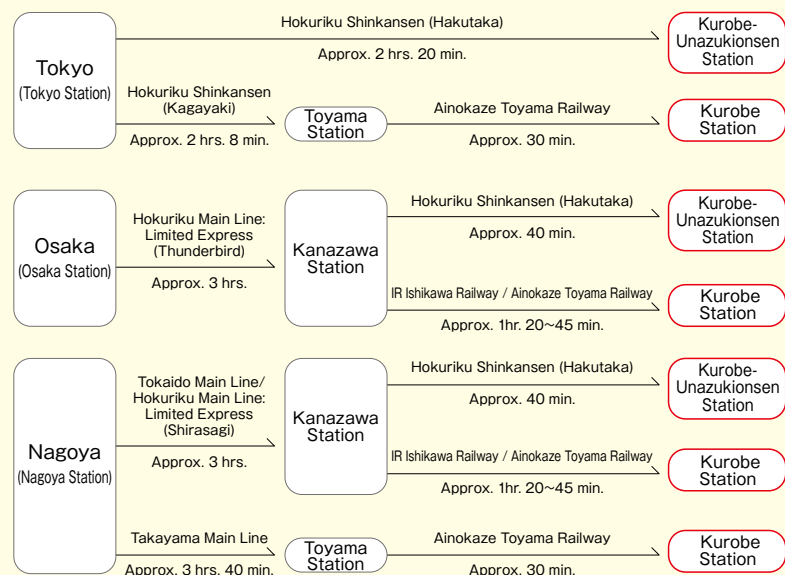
Tokyo
(Tokyo Station)

Hokuriku Shinkansen (Hakutaka)
Approx. 2 hrs. 20 min.

Kurobe-Unazukionsen Station

Hokuriku Shinkansen (Kagayaki)
Approx. 2 hrs. 8 min.

Toyama Station

Ainokaze Toyama Railway
Approx. 30 min.

Kurobe Station

Osaka
(Osaka Station)

Hokuriku Main Line: Limited Express (Thunderbird)
Approx. 3 hrs.

Kanazawa Station

Hokuriku Shinkansen (Hakutaka)
Approx. 40 min.

Kurobe-Unazukionsen Station

IR Ishikawa Railway / Ainokaze Toyama Railway
Approx. 1hr. 20~45 min.

Kurobe Station

Nagoya
(Nagoya Station)

Tokaido Main Line/ Hokuriku Main Line: Limited Express (Shirasagi)
Approx. 3 hrs.

Kanazawa Station

Hokuriku Shinkansen (Hakutaka)
Approx. 40 min.

Kurobe-Unazukionsen Station

IR Ishikawa Railway / Ainokaze Toyama Railway
Approx. 1hr. 20~45 min.

Kurobe Station

Takayama Main Line
Approx. 3 hrs. 40 min.

Toyama Station

Ainokaze Toyama Railway
Approx. 30 min.

Kurobe Station